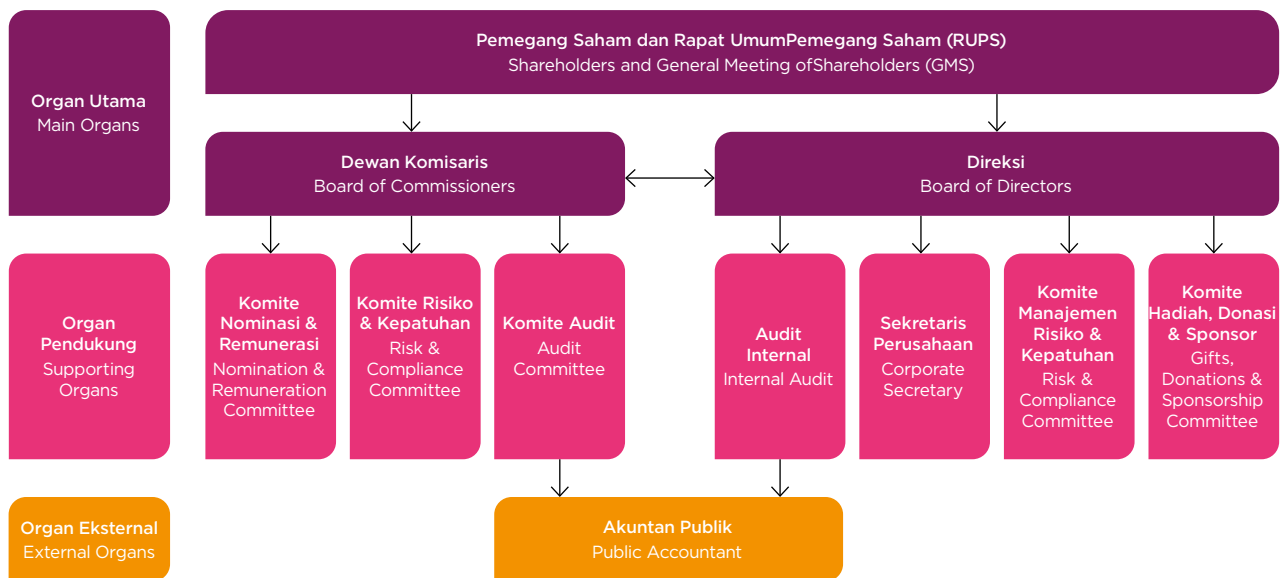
Organ Utama
Main Organs

Pemegang Saham dan Rapat UmumPemegang Saham (RUPS)
Shareholders and General Meeting ofShareholders (GMS)

Dewan Komisaris
Board of Commissioners

Direksi
Board of Directors

Organ Pendukung
Supporting Organs

Komite Nominasi & Remunerasi
Nomination & Remuneration Committee

Komite Risiko & Kepatuhan
Risk & Compliance Committee

Komite Audit
Audit Committee

Audit Internal
Internal Audit

Sekretaris Perusahaan
Corporate Secretary

Komite Manajemen Risiko & Kepatuhan
Risk & Compliance Committee

Komite Hadiah, Donasi & Sponsor
Gifts, Donations & Sponsorship Committee

Organ Eksternal
External Organs

Akuntan Publik
Public Accountant